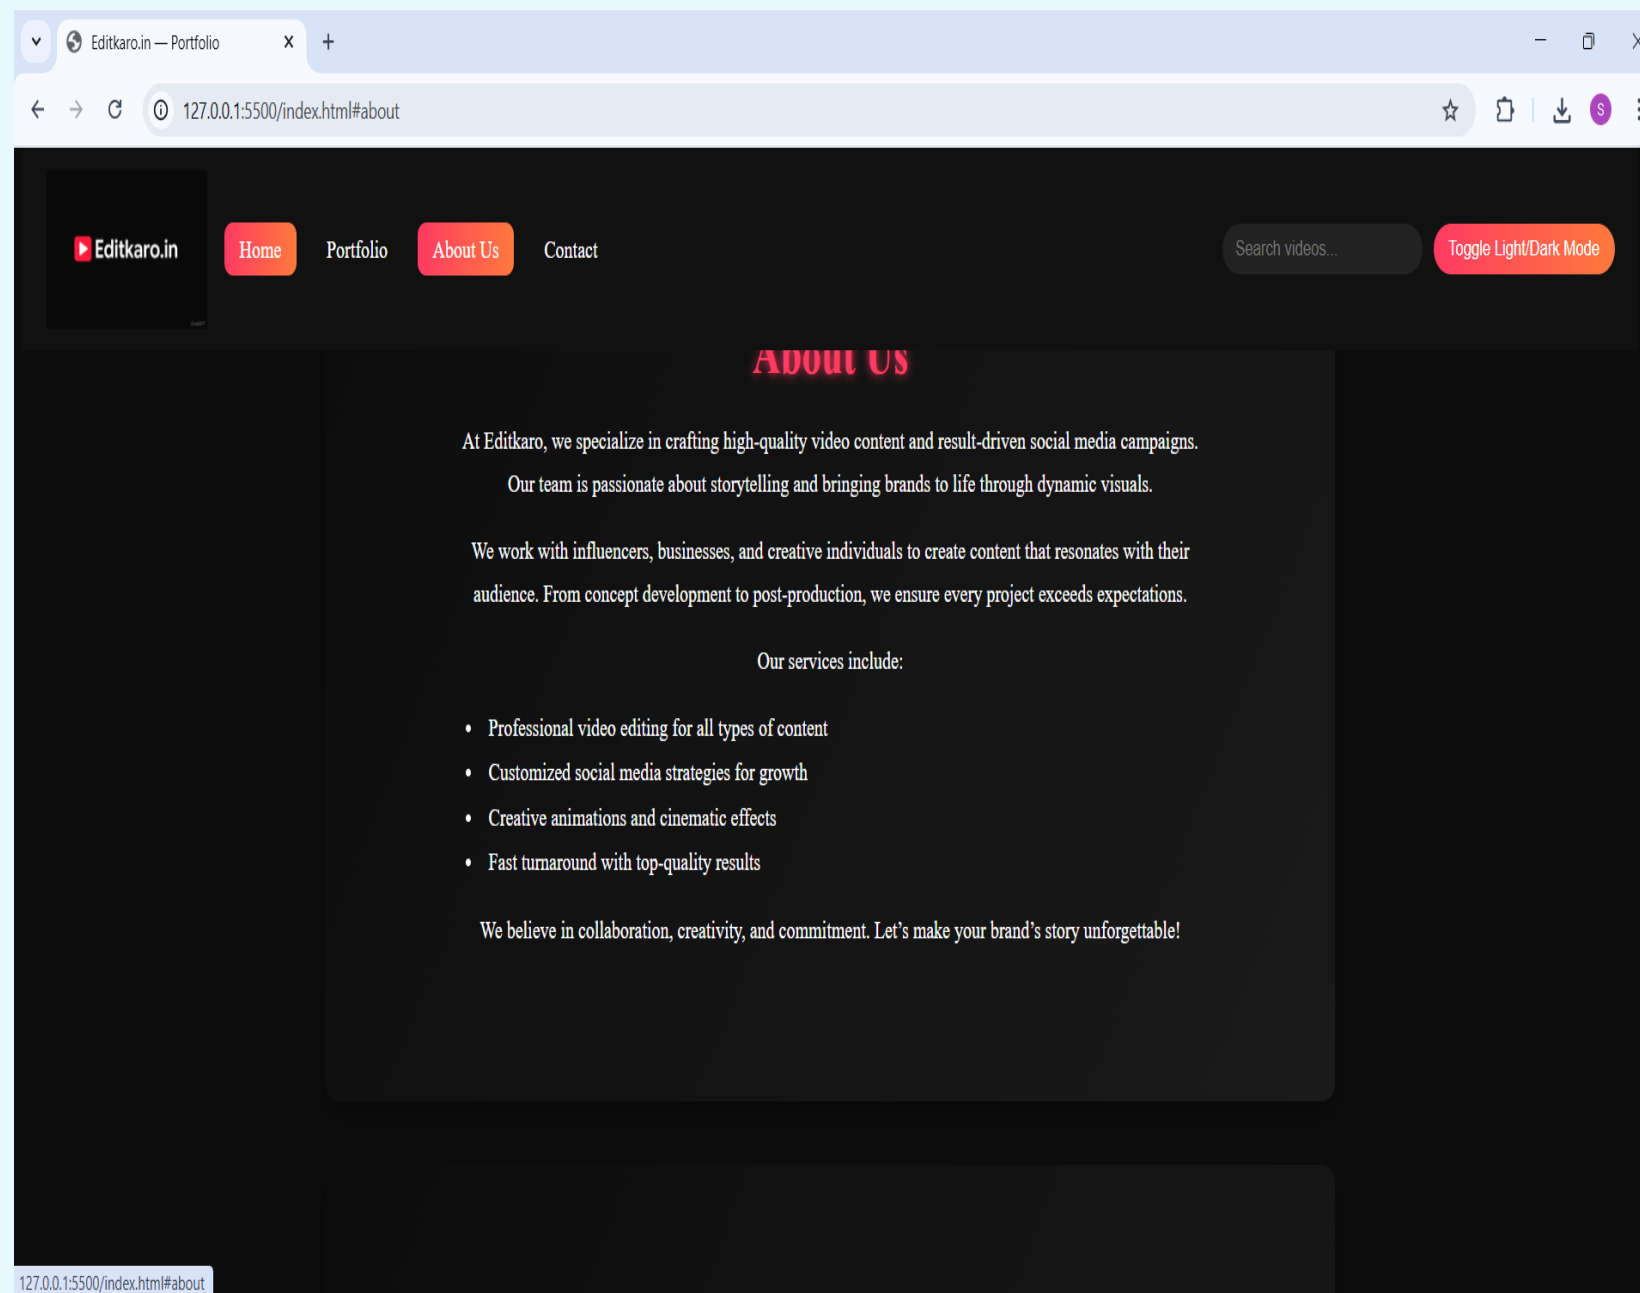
Editkaro.in — Portfolio

127.0.0.1:5500/index.html#about

S

Editkaro.in

Home Portfolio About Us Contact

Search videos...

Toggle Light/Dark Mode

About Us

At Editkaro, we specialize in crafting high-quality video content and result-driven social media campaigns. Our team is passionate about storytelling and bringing brands to life through dynamic visuals.

We work with influencers, businesses, and creative individuals to create content that resonates with their audience. From concept development to post-production, we ensure every project exceeds expectations.

Our services include:

- Professional video editing for all types of content
- Customized social media strategies for growth
- Creative animations and cinematic effects
- Fast turnaround with top-quality results

We believe in collaboration, creativity, and commitment. Let's make your brand's story unforgettable!

127.0.0.1:5500/index.html#about